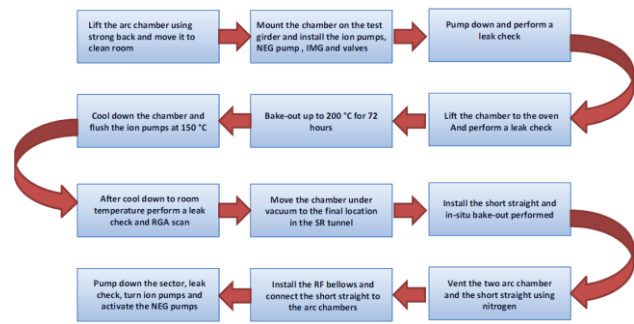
Lift the arc chamber using strong back and move it to clean room

Mount the chamber on the test girder and install the ion pumps, NEG pump , IMG and valves

Pump down and perform a leak check

Lift the chamber to the oven And perform a leak check

Bake-out up to 200 °C for 72 hours

Cool down the chamber and flush the ion pumps at 150 °C

After cool down to room temperature perform a leak check and RGA scan

Move the chamber under vacuum to the final location in the SR tunnel

Install the short straight and in-situ bake-out performed

Vent the two arc chamber and the short straight using nitrogen

Install the RF bellows and connect the short straight to the arc chambers

Pump down the sector, leak check, turn ion pumps and activate the NEG pumps